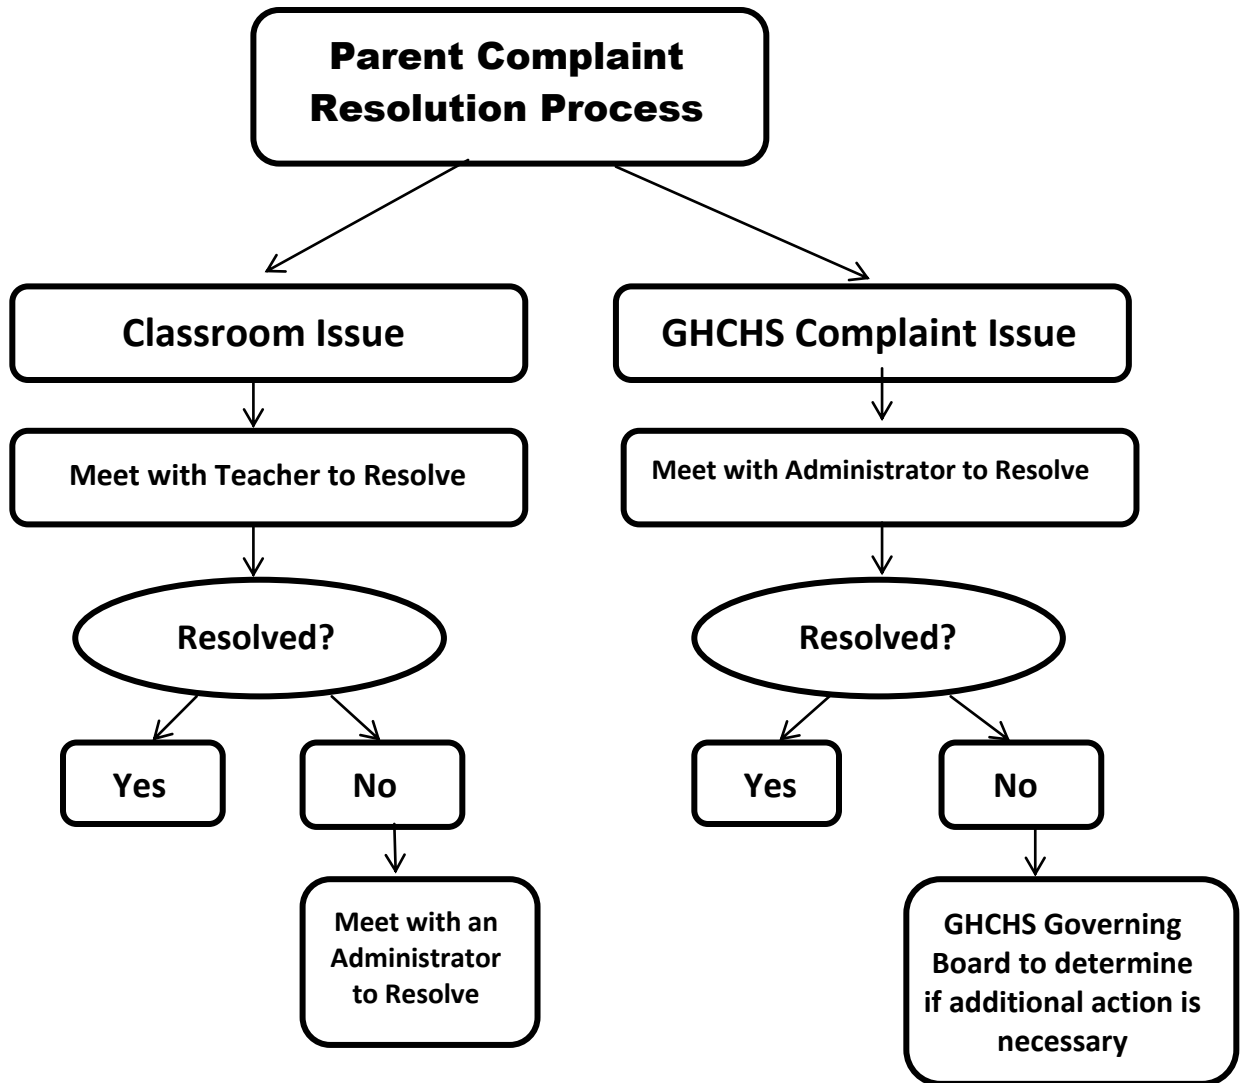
Parent Complaint Resolution Process

Classroom Issue

Meet with Teacher to Resolve

Resolved?

Yes

No

Meet with an Administrator to Resolve

GHCHS Complaint Issue

Meet with Administrator to Resolve

Resolved?

Yes

No

GHCHS Governing Board to determine if additional action is necessary